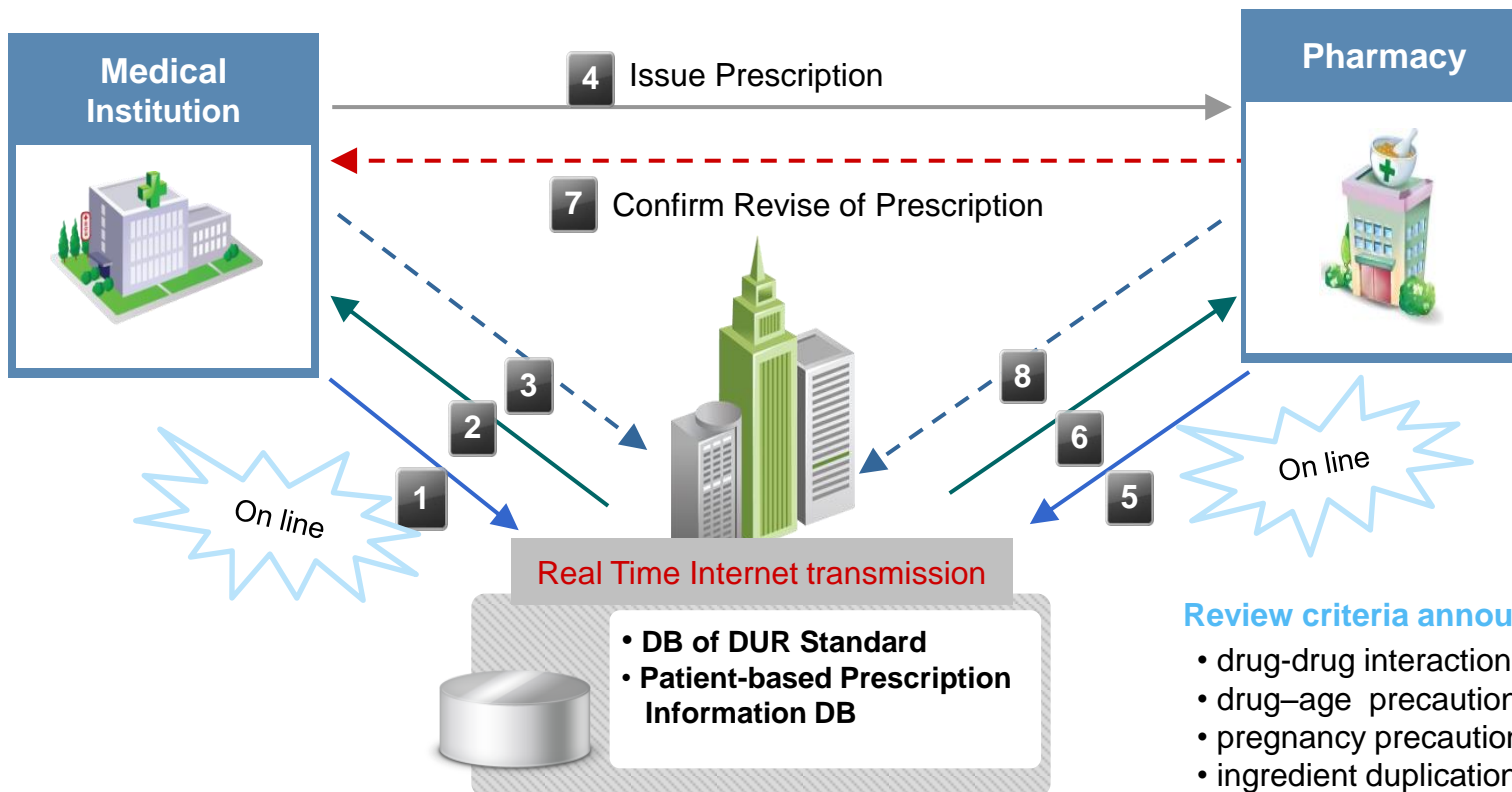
Medical Institution

4 Issue Prescription

Pharmacy

7 Confirm Revise of Prescription

3

8

2

6

1

5

On line

On line

Real Time Internet transmission

• DB of DUR Standard
• Patient-based Prescription Information DB

Review criteria annou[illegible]
• drug-drug interaction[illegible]
• drug–age precaution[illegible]
• pregnancy precaution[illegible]
• ingredient duplication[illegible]